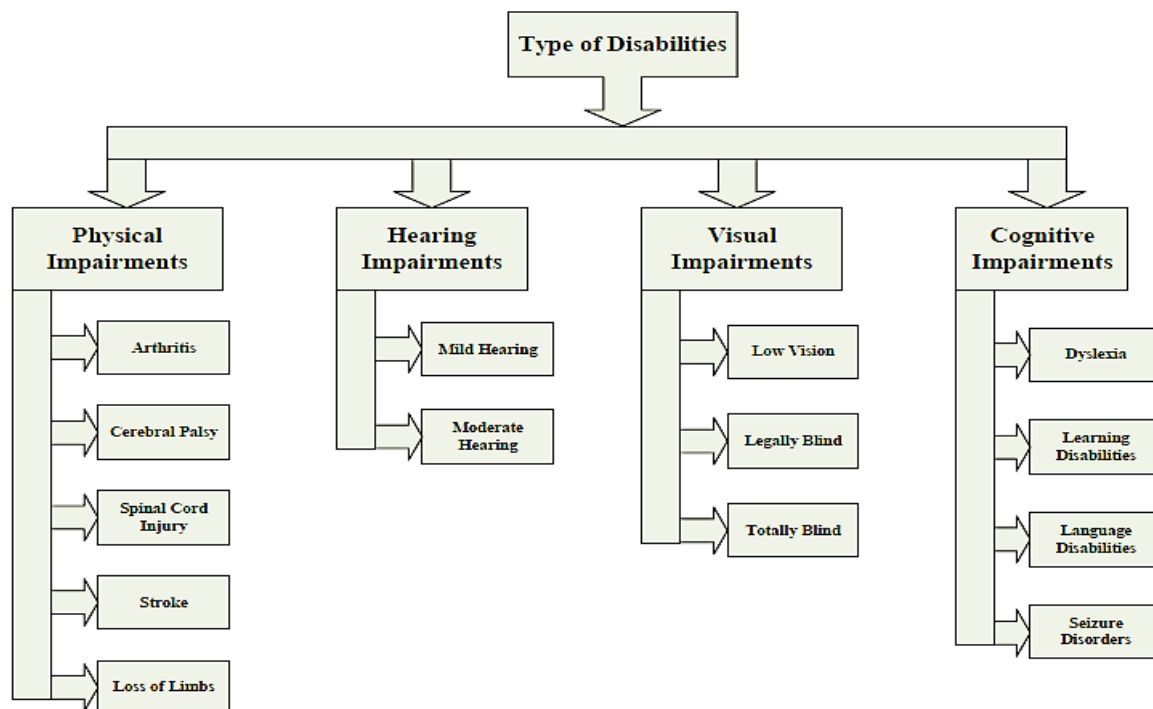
Type of Disabilities

Physical Impairments

Arthritis

Cerebral Palsy

Spinal Cord Injury

Stroke

Loss of Limbs

Hearing Impairments

Mild Hearing

Moderate Hearing

Visual Impairments

Low Vision

Legally Blind

Totally Blind

Cognitive Impairments

Dyslexia

Learning Disabilities

Language Disabilities

Seizure Disorders